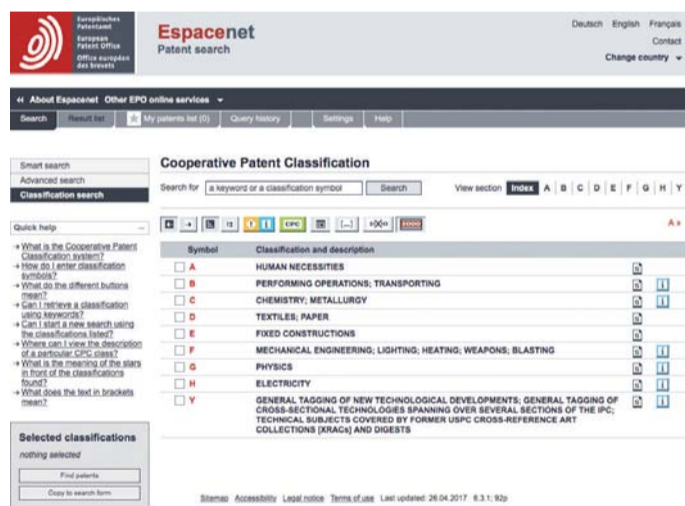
Europäisches Patentamt
European Patent Office
Office européen des brevets

Espacenet
Patent search

Deutsch English Français
Contact
Change country

« About Espacenet Other EPO online services

Search Result list My patents list (0) Query history Settings Help

Smart search
Advanced search
Classification search

Quick help

→ What is the Cooperative Patent Classification system?
→ How do I enter classification symbols?
→ What do the different buttons mean?
→ Can I retrieve a classification using keywords?
→ Can I start a new search using the classifications listed?
→ Where can I view the description of a particular CPC class?
→ What is the meaning of the stars in front of the classifications found?
→ What does the text in brackets mean?

Selected classifications
nothing selected
Find patents
Copy to search form

Cooperative Patent Classification

Search for a keyword or a classification symbol Search

View section Index A B C D E F G H Y

CPC

| Symbol | Classification and description |
|---|---|
| A | HUMAN NECESSITIES |
| B | PERFORMING OPERATIONS; TRANSPORTING |
| C | CHEMISTRY; METALLURGY |
| D | TEXTILES; PAPER |
| E | FIXED CONSTRUCTIONS |
| F | MECHANICAL ENGINEERING; LIGHTING; HEATING; WEAPONS; BLASTING |
| G | PHYSICS |
| H | ELECTRICITY |
| Y | GENERAL TAGGING OF NEW TECHNOLOGICAL DEVELOPMENTS; GENERAL TAGGING OF CROSS-SECTIONAL TECHNOLOGIES SPANNING OVER SEVERAL SECTIONS OF THE IPC; TECHNICAL SUBJECTS COVERED BY FORMER USPC CROSS-REFERENCE ART COLLECTIONS [XRACs] AND DIGESTS |

Sitemap Accessibility Legal notice Terms of use Last updated: 26.04.2017 6.3.1; 92p